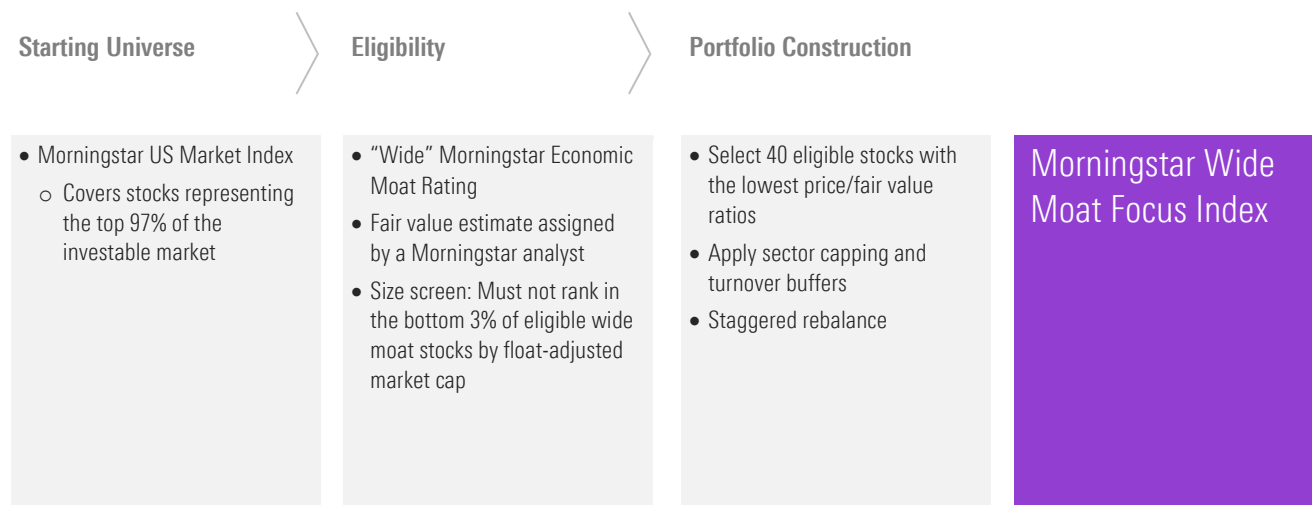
Starting Universe

Eligibility

Portfolio Construction

• Morningstar US Market Index
 o Covers stocks representing the top 97% of the investable market

• “Wide” Morningstar Economic Moat Rating
• Fair value estimate assigned by a Morningstar analyst
• Size screen: Must not rank in the bottom 3% of eligible wide moat stocks by float-adjusted market cap

• Select 40 eligible stocks with the lowest price/fair value ratios
• Apply sector capping and turnover buffers
• Staggered rebalance

Morningstar Wide Moat Focus Index